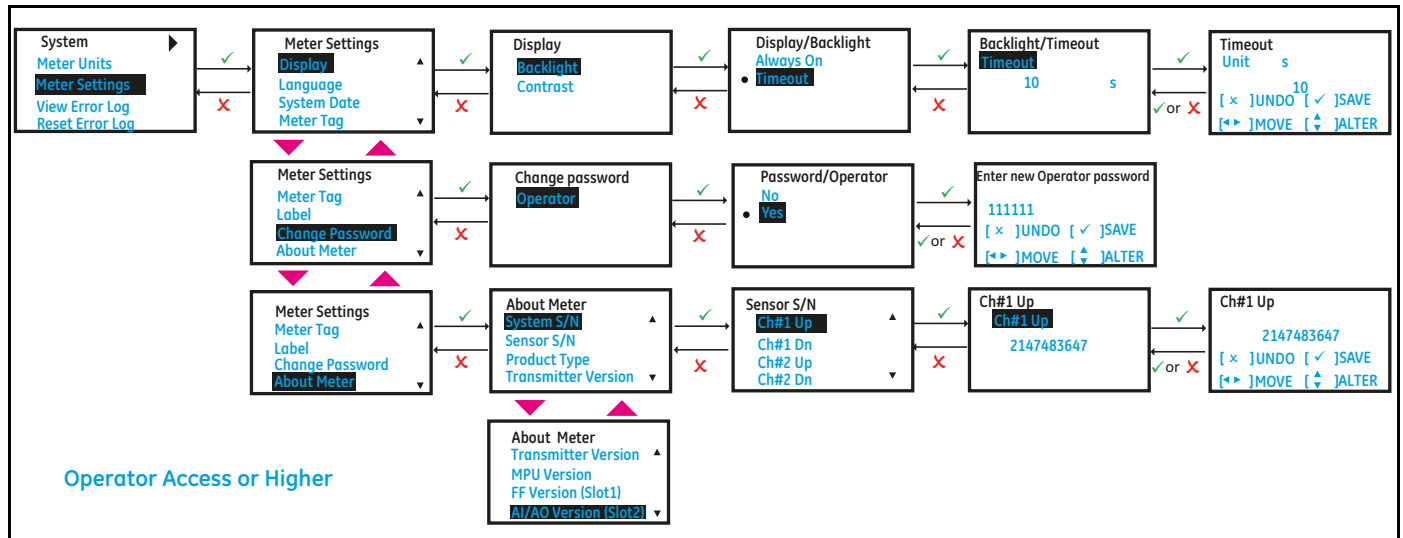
System
Meter Units
Meter Settings
View Error Log
Reset Error Log

Meter Settings
Display
Language
System Date
Meter Tag

Display
Backlight
Contrast

Display/Backlight
Always On
Timeout

Backlight/Timeout
Timeout
10 s

Timeout
Unit s
10
[ × ]UNDO [ ✓ ]SAVE
[◂▸ ]MOVE [ ▴▾ ]ALTER

✓ or ✗

Meter Settings
Meter Tag
Label
Change Password
About Meter

Change password
Operator

Password/Operator
No
Yes

Enter new Operator password
111111
[ × ]UNDO [ ✓ ]SAVE
[◂▸ ]MOVE [ ▴▾ ]ALTER

✓ or ✗

Meter Settings
Meter Tag
Label
Change Password
About Meter

About Meter
System S/N
Sensor S/N
Product Type
Transmitter Version

Sensor S/N
Ch#1 Up
Ch#1 Dn
Ch#2 Up
Ch#2 Dn

Ch#1 Up
Ch#1 Up
2147483647

Ch#1 Up
2147483647
[ × ]UNDO [ ✓ ]SAVE
[◂▸ ]MOVE [ ▴▾ ]ALTER

✓ or ✗

About Meter
Transmitter Version
MPU Version
FF Version (Slot1)
AI/AO Version (Slot2)

Operator Access or Higher